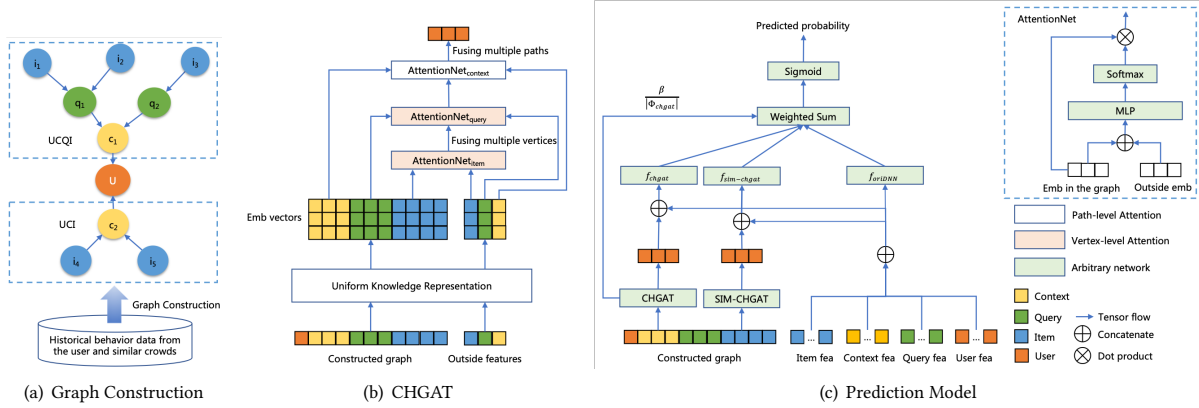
$i_1$ $i_2$ $i_3$ $q_1$ $q_2$ $c_1$

UCQI

U

UCI

$c_2$

$i_4$ $i_5$

Graph Construction

Historical behavior data from the user and similar crowds

(a) Graph Construction

Fusing multiple paths

AttentionNet$_{context}$

AttentionNet$_{query}$

Fusing multiple vertices

AttentionNet$_{item}$

Emb vectors

Uniform Knowledge Representation

Constructed graph

Outside features

(b) CHGAT

Predicted probability

Sigmoid

$\frac{\beta}{|\Phi_{chgat}|}$

Weighted Sum

$f_{chgat}$

$f_{sim-chgat}$

$f_{oriDNN}$

CHGAT

SIM-CHGAT

Constructed graph

Item fea

Context fea

Query fea

User fea

AttentionNet

Softmax

MLP

Emb in the graph

Outside emb

Path-level Attention

Vertex-level Attention

Arbitrary network

Context

Query

Item

User

Tensor flow

Concatenate

Dot product

(c) Prediction Model